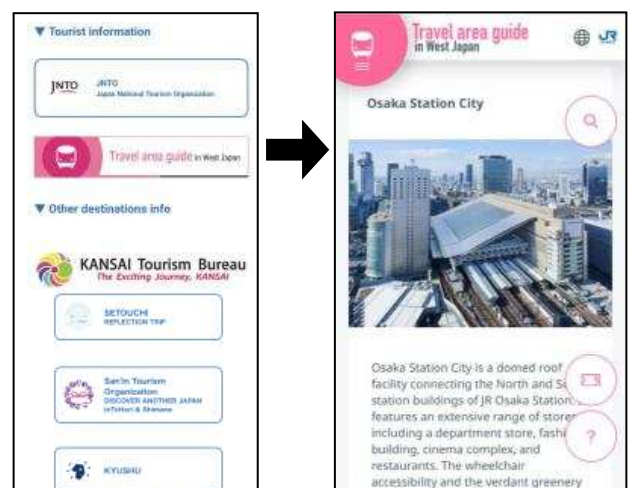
▼ Tourist information

JNTO JNTO Japan National Tourism Organization

Travel area guide in West Japan

▼ Other destinations info

KANSAI Tourism Bureau The Exciting Journey, KANSAI

SETOUCHI REFLECTION TRIP

San'in Tourism Organization DISCOVER ANOTHER JAPAN inTottori & Shimane

KYUSHU

Travel area guide in West Japan

JR

Osaka Station City

Osaka Station City is a domed roof facility connecting the North and S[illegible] station buildings of JR Osaka Station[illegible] features an extensive range of store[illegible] including a department store, fash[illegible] building, cinema complex, and restaurants. The wheelchair accessibility and the verdant greenery

?